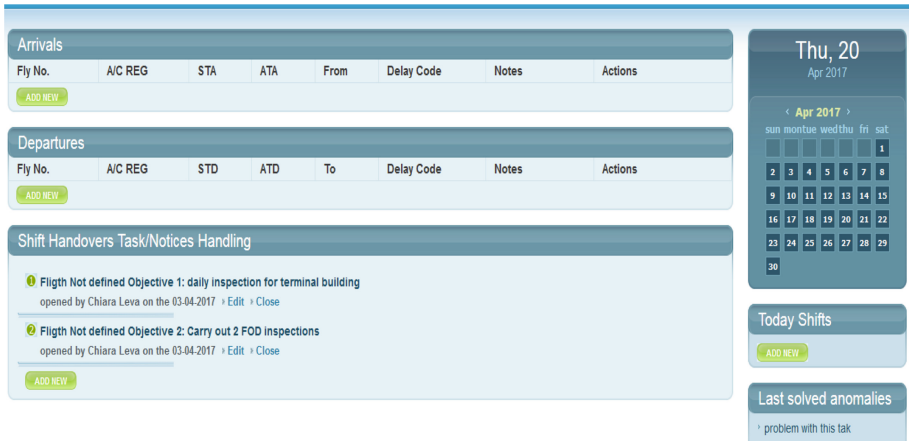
Arrivals

| Fly No. | A/C REG | STA | ATA | From | Delay Code | Notes | Actions |
|---|---|---|---|---|---|---|---|

ADD NEW

Departures

| Fly No. | A/C REG | STD | ATD | To | Delay Code | Notes | Actions |
|---|---|---|---|---|---|---|---|

ADD NEW

Shift Handovers Task/Notices Handling

1 Fligth Not defined Objective 1: daily inspection for terminal building
opened by Chiara Leva on the 03-04-2017 › Edit › Close

2 Fligth Not defined Objective 2: Carry out 2 FOD inspections
opened by Chiara Leva on the 03-04-2017 › Edit › Close

ADD NEW

Thu, 20
Apr 2017

‹ Apr 2017 ›

| sun | mon | tue | wed | thu | fri | sat |
|---|---|---|---|---|---|---|
| | | | | | | 1 |
| 2 | 3 | 4 | 5 | 6 | 7 | 8 |
| 9 | 10 | 11 | 12 | 13 | 14 | 15 |
| 16 | 17 | 18 | 19 | 20 | 21 | 22 |
| 23 | 24 | 25 | 26 | 27 | 28 | 29 |
| 30 | | | | | | |

Today Shifts

ADD NEW

Last solved anomalies

› problem with this tak